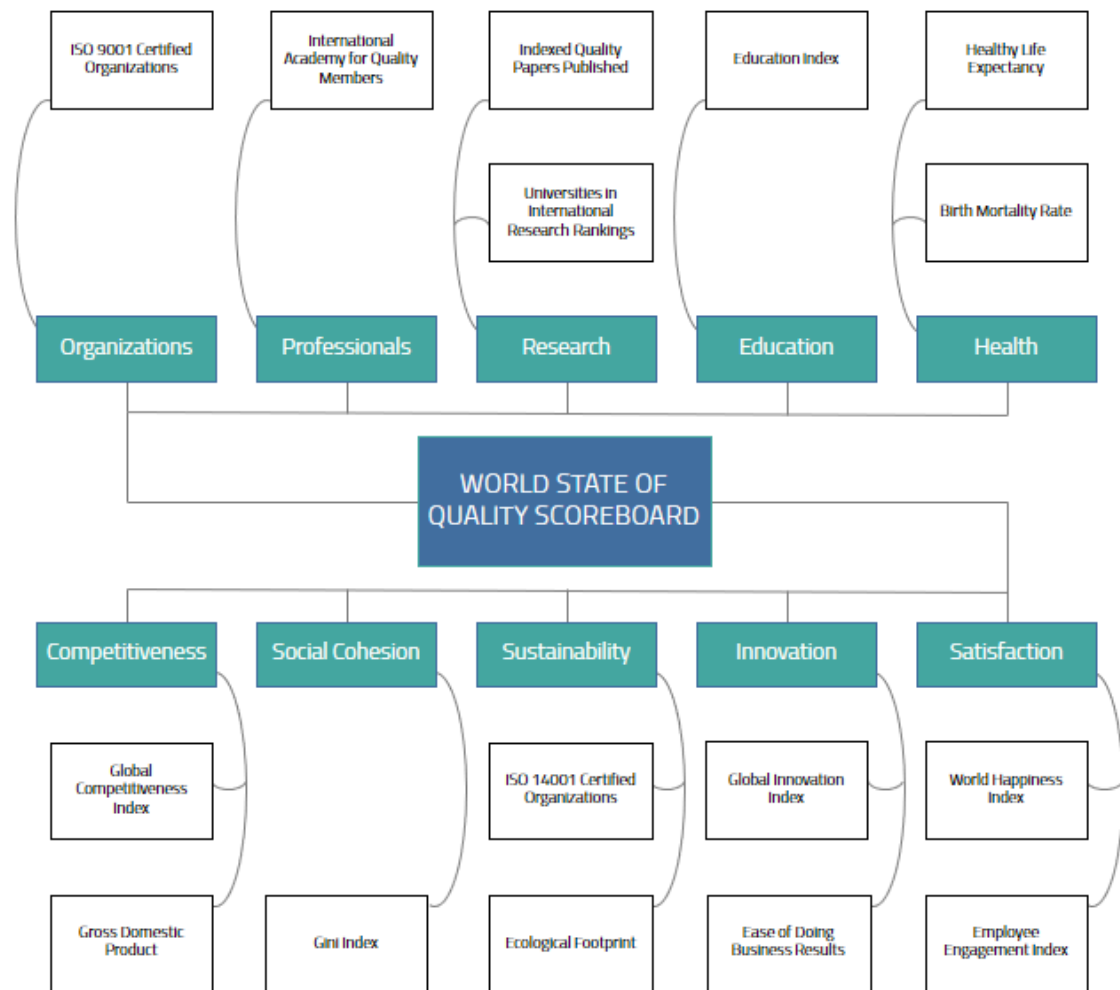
ISO 9001 Certified Organizations

International Academy for Quality Members

Indexed Quality Papers Published

Universities in International Research Rankings

Education Index

Healthy Life Expectancy

Birth Mortality Rate

Organizations

Professionals

Research

Education

Health

WORLD STATE OF QUALITY SCOREBOARD

Competitiveness

Social Cohesion

Sustainability

Innovation

Satisfaction

Global Competitiveness Index

Gross Domestic Product

Gini Index

ISO 14001 Certified Organizations

Ecological Footprint

Global Innovation Index

Ease of Doing Business Results

World Happiness Index

Employee Engagement Index